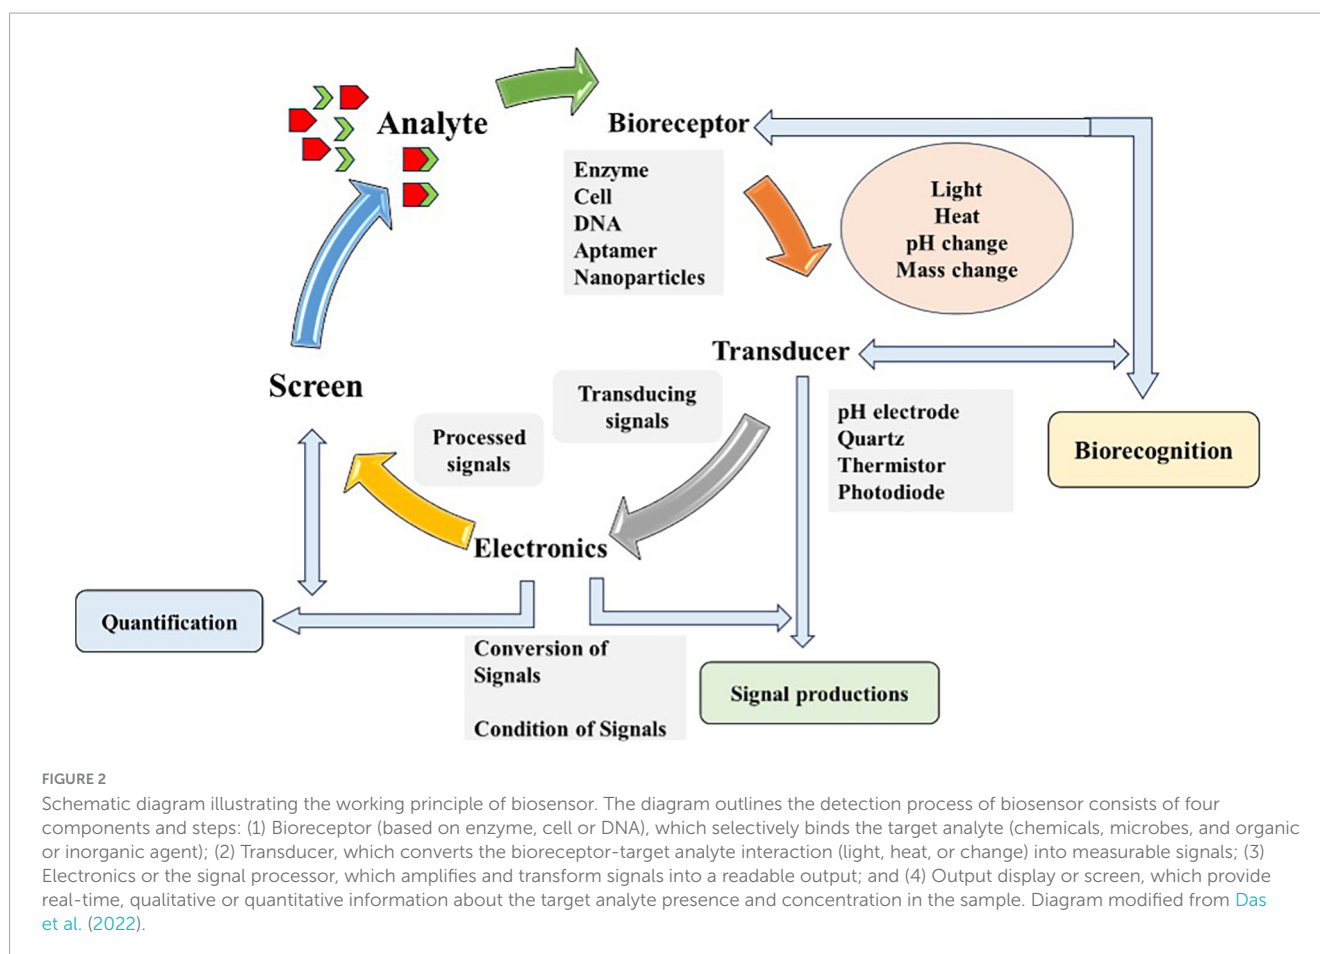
Analyte

Bioreceptor

Enzyme
Cell
DNA
Aptamer
Nanoparticles

Light
Heat
pH change
Mass change

Transducer

Screen

Transducing signals

Processed signals

pH electrode
Quartz
Thermistor
Photodiode

Biorecognition

Electronics

Quantification

Conversion of Signals

Condition of Signals

Signal productions

FIGURE 2
Schematic diagram illustrating the working principle of biosensor. The diagram outlines the detection process of biosensor consists of four components and steps: (1) Bioreceptor (based on enzyme, cell or DNA), which selectively binds the target analyte (chemicals, microbes, and organic or inorganic agent); (2) Transducer, which converts the bioreceptor-target analyte interaction (light, heat, or change) into measurable signals; (3) Electronics or the signal processor, which amplifies and transform signals into a readable output; and (4) Output display or screen, which provide real-time, qualitative or quantitative information about the target analyte presence and concentration in the sample. Diagram modified from Das et al. (2022).